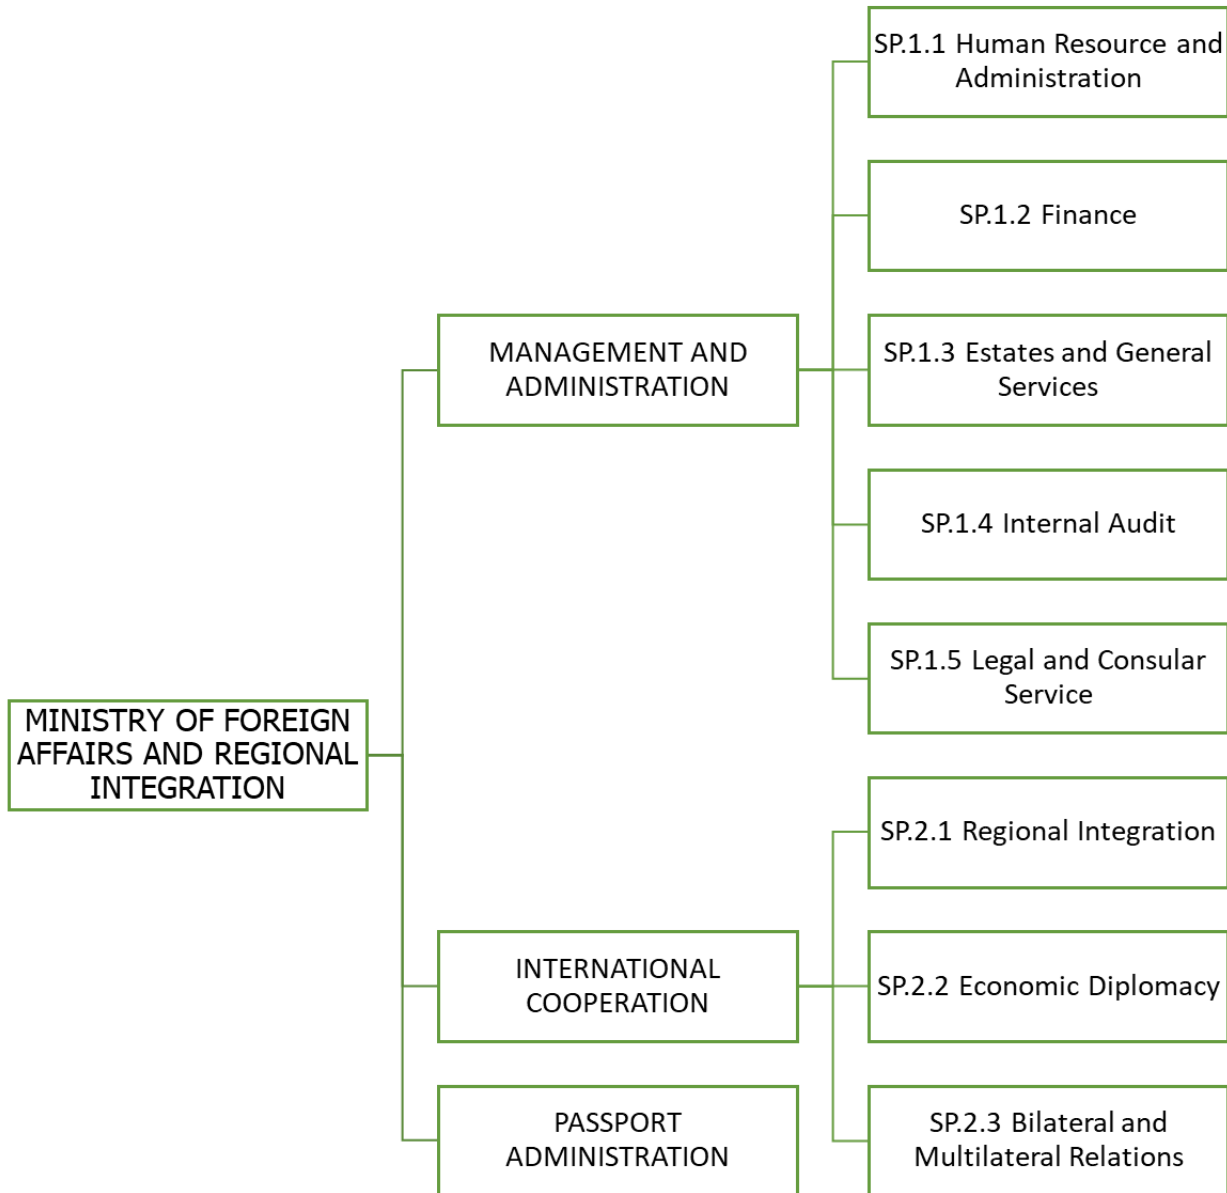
MINISTRY OF FOREIGN AFFAIRS AND REGIONAL INTEGRATION

MANAGEMENT AND ADMINISTRATION

SP.1.1 Human Resource and Administration

SP.1.2 Finance

SP.1.3 Estates and General Services

SP.1.4 Internal Audit

SP.1.5 Legal and Consular Service

INTERNATIONAL COOPERATION

SP.2.1 Regional Integration

SP.2.2 Economic Diplomacy

SP.2.3 Bilateral and Multilateral Relations

PASSPORT ADMINISTRATION